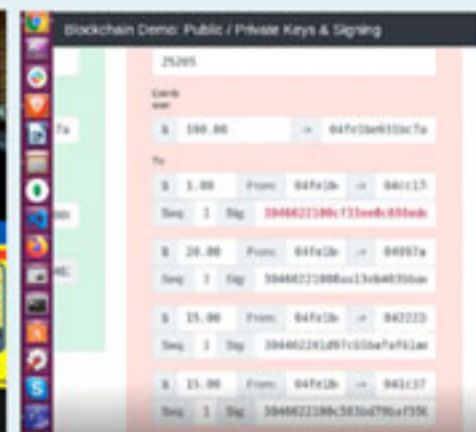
Blockchain Demo: Public / Private Keys & Signing

29205

Coinbase

$ 100.00 -> 04fc1be6315c7a

Tx

$ 1.00 From: 04fe1b -> 04cc17

Seq: 1 Sig: 3046022100cf33ee0c098edc

$ 20.00 From: 04fe1b -> 04997a

Seq: 1 Sig: 304602210080a13eb403bbac

$ 15.00 From: 04fe1b -> 042223

Seq: 1 Sig: 304402201d97c65ba fafklae

$ 15.00 From: 04fe1b -> 041c37

Seq: 1 Sig: 3046022100c583bd796af55E

7a

00

4E